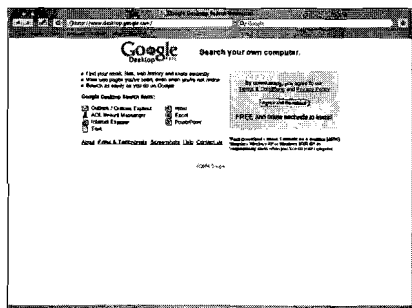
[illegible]

http://www.desktop.google.com/

Google

Google Desktop Beta

Search your own computer.

Find your email, files, web history and chats instantly
View web pages you've seen, even when you're not online
Search as easily as you do on Google

Google Desktop Search finds:

Outlook / Outlook Express
AOL Instant Messenger
Internet Explorer
Text
Word
Excel
PowerPoint

By downloading, you agree to our Terms & Conditions and Privacy Policy

Agree and Download

FREE. Just minutes to install!

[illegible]

About Press & Testimonials Screenshots Help Contact us

©2004 Google